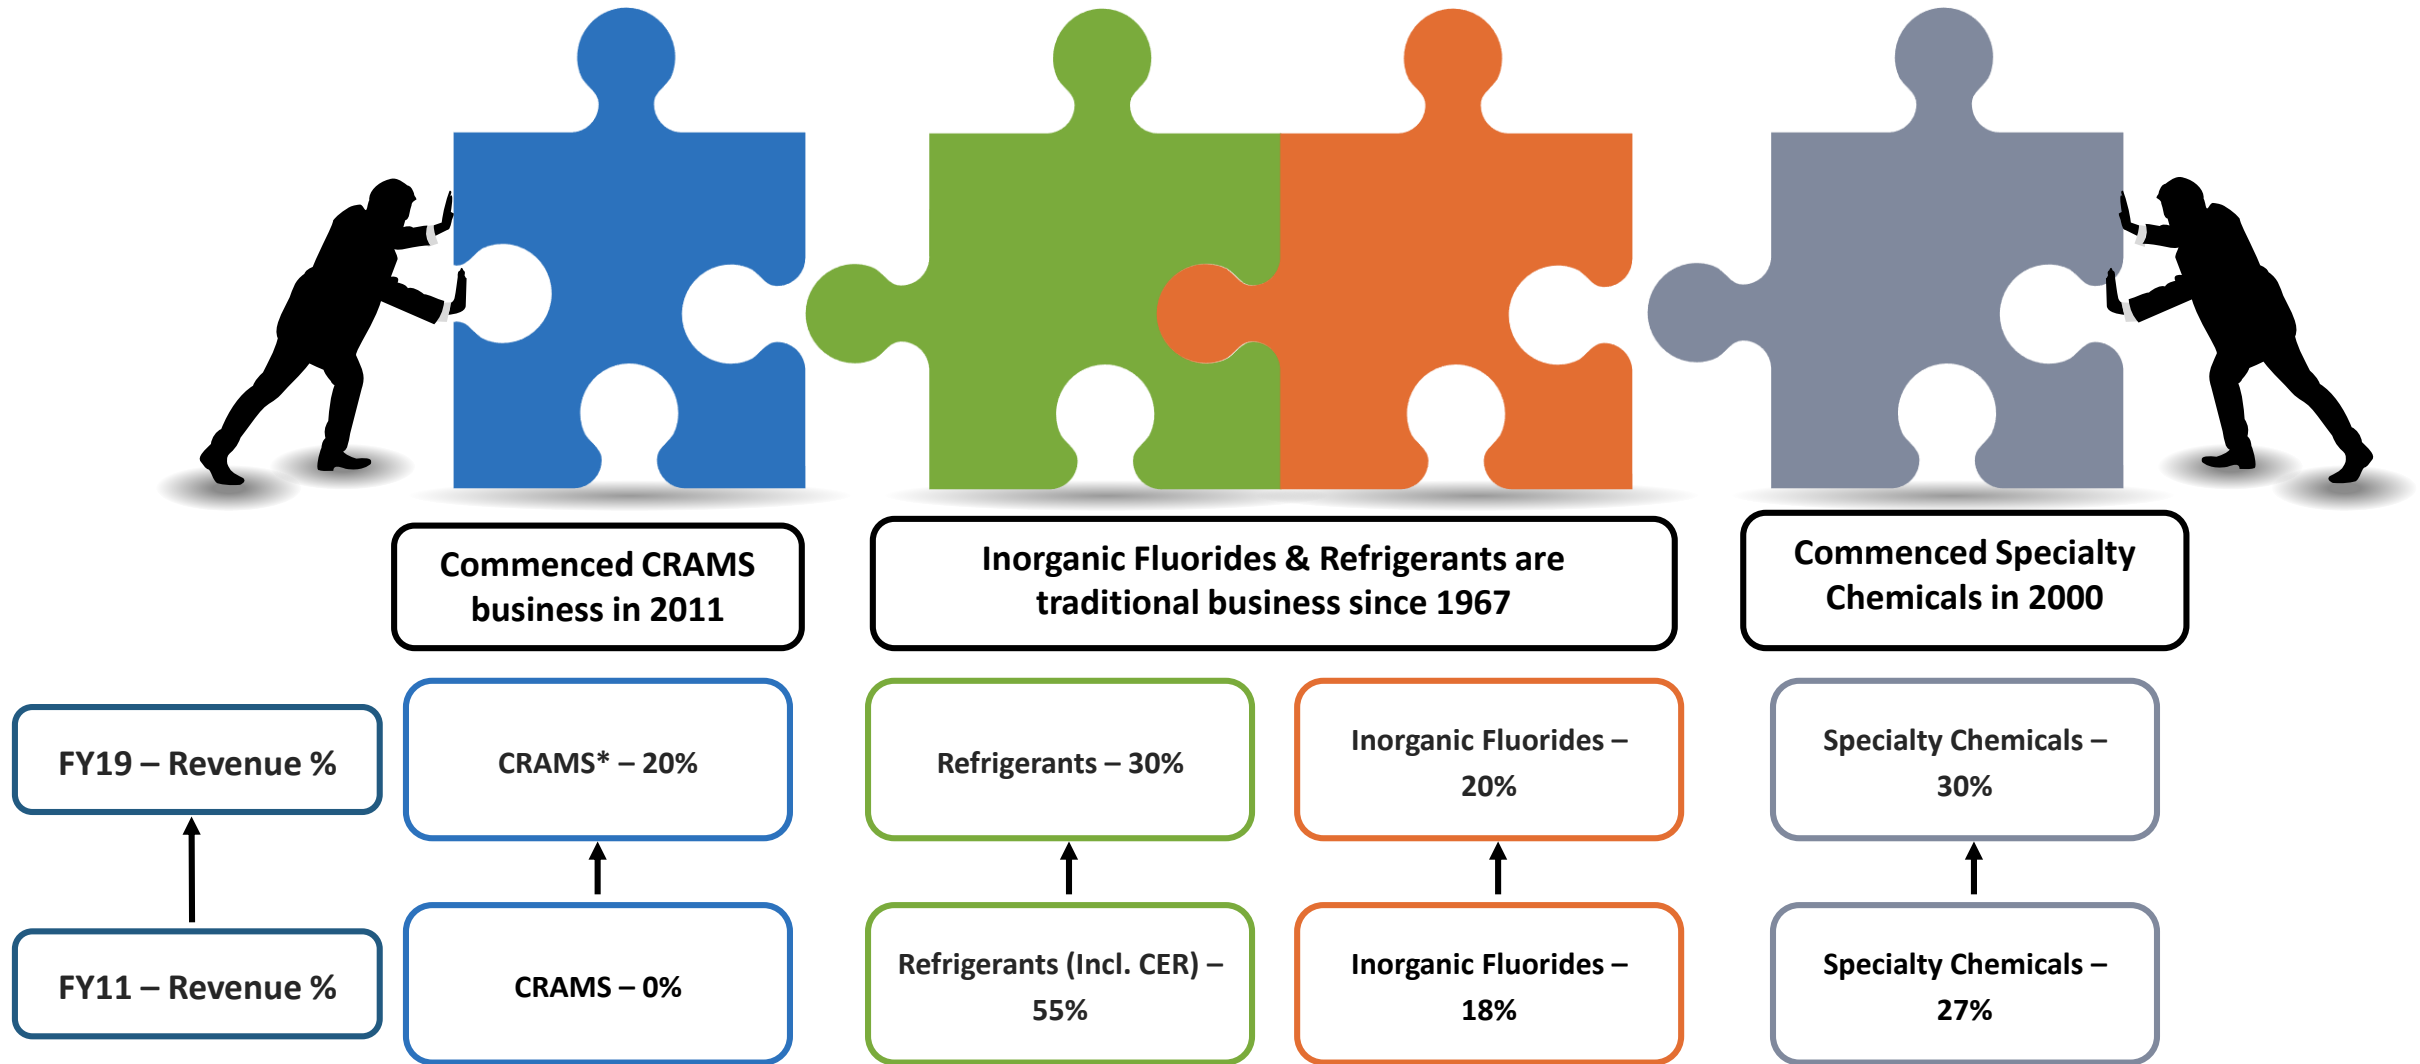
Commenced CRAMS business in 2011

Inorganic Fluorides & Refrigerants are traditional business since 1967

Commenced Specialty Chemicals in 2000

FY19 – Revenue %

FY11 – Revenue %

CRAMS* – 20%

CRAMS – 0%

Refrigerants – 30%

Refrigerants (Incl. CER) – 55%

Inorganic Fluorides – 20%

Inorganic Fluorides – 18%

Specialty Chemicals – 30%

Specialty Chemicals – 27%